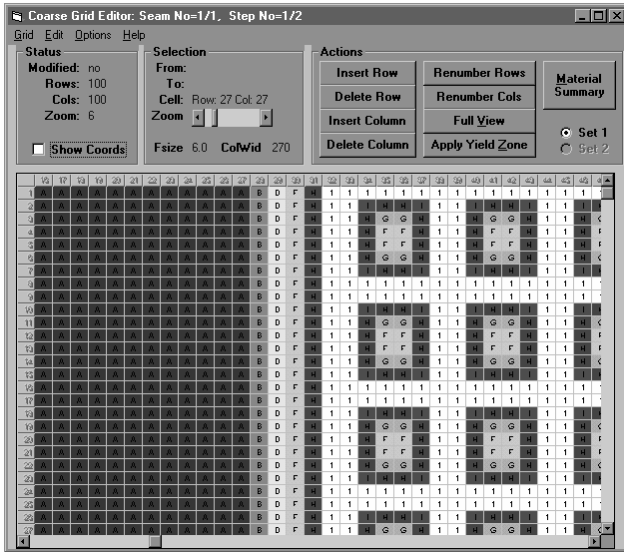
Coarse Grid Editor: Seam No=1/1, Step No=1/2

Grid Edit Options Help

Status
Modified: no
Rows: 100
Cols: 100
Zoom: 6

Show Coords

Selection
From:
To:
Cell: Row: 27 Col: 27
Zoom

Fsize 6.0 ColWid 270

Actions
Insert Row
Delete Row
Insert Column
Delete Column
Renumber Rows
Renumber Cols
Full View
Apply Yield Zone
Material Summary

Set 1
Set 2